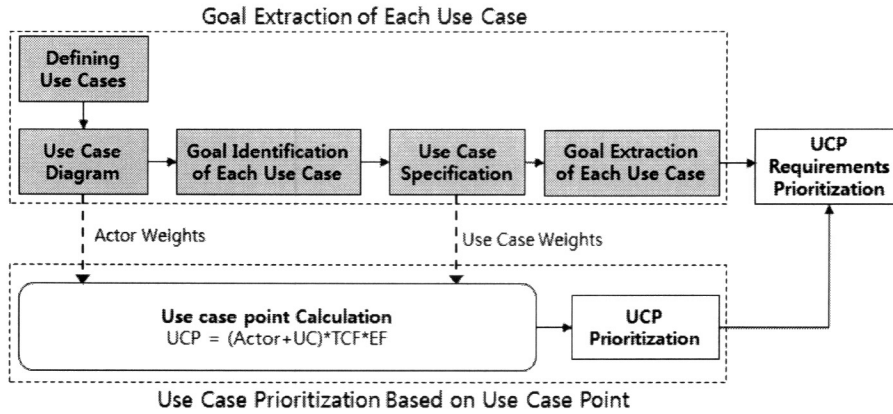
Goal Extraction of Each Use Case

Defining Use Cases

Use Case Diagram

Goal Identification of Each Use Case

Use Case Specification

Goal Extraction of Each Use Case

UCP Requirements Prioritization

Actor Weights

Use Case Weights

Use case point Calculation
UCP = (Actor+UC)*TCF*EF

UCP Prioritization

Use Case Prioritization Based on Use Case Point